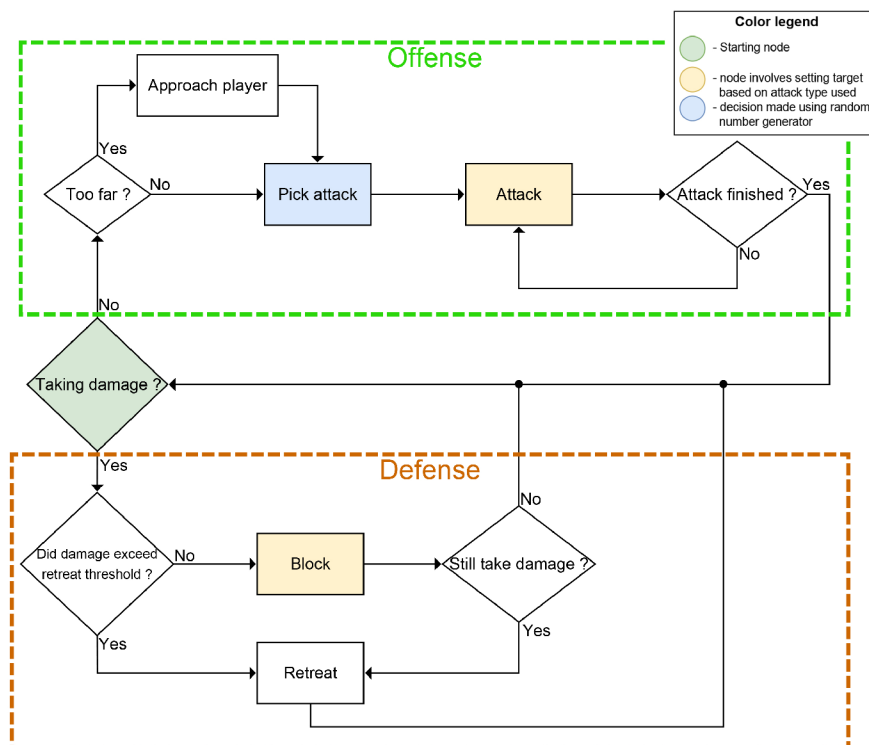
Color legend
- Starting node
- node involves setting target based on attack type used
- decision made using random number generator

Offense

Approach player

Yes

Too far ?

No

Pick attack

Attack

Attack finished ?

Yes

No

No

Taking damage ?

Yes

Defense

No

Did damage exceed retreat threshold ?

No

Block

Still take damage ?

Yes

Yes

Retreat